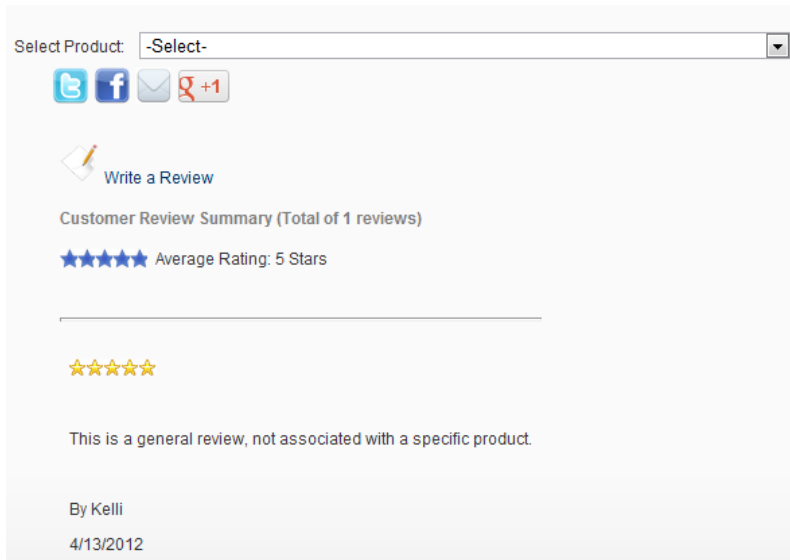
Select Product: -Select-

g +1

Write a Review

Customer Review Summary (Total of 1 reviews)

Average Rating: 5 Stars

This is a general review, not associated with a specific product.

By Kelli

4/13/2012